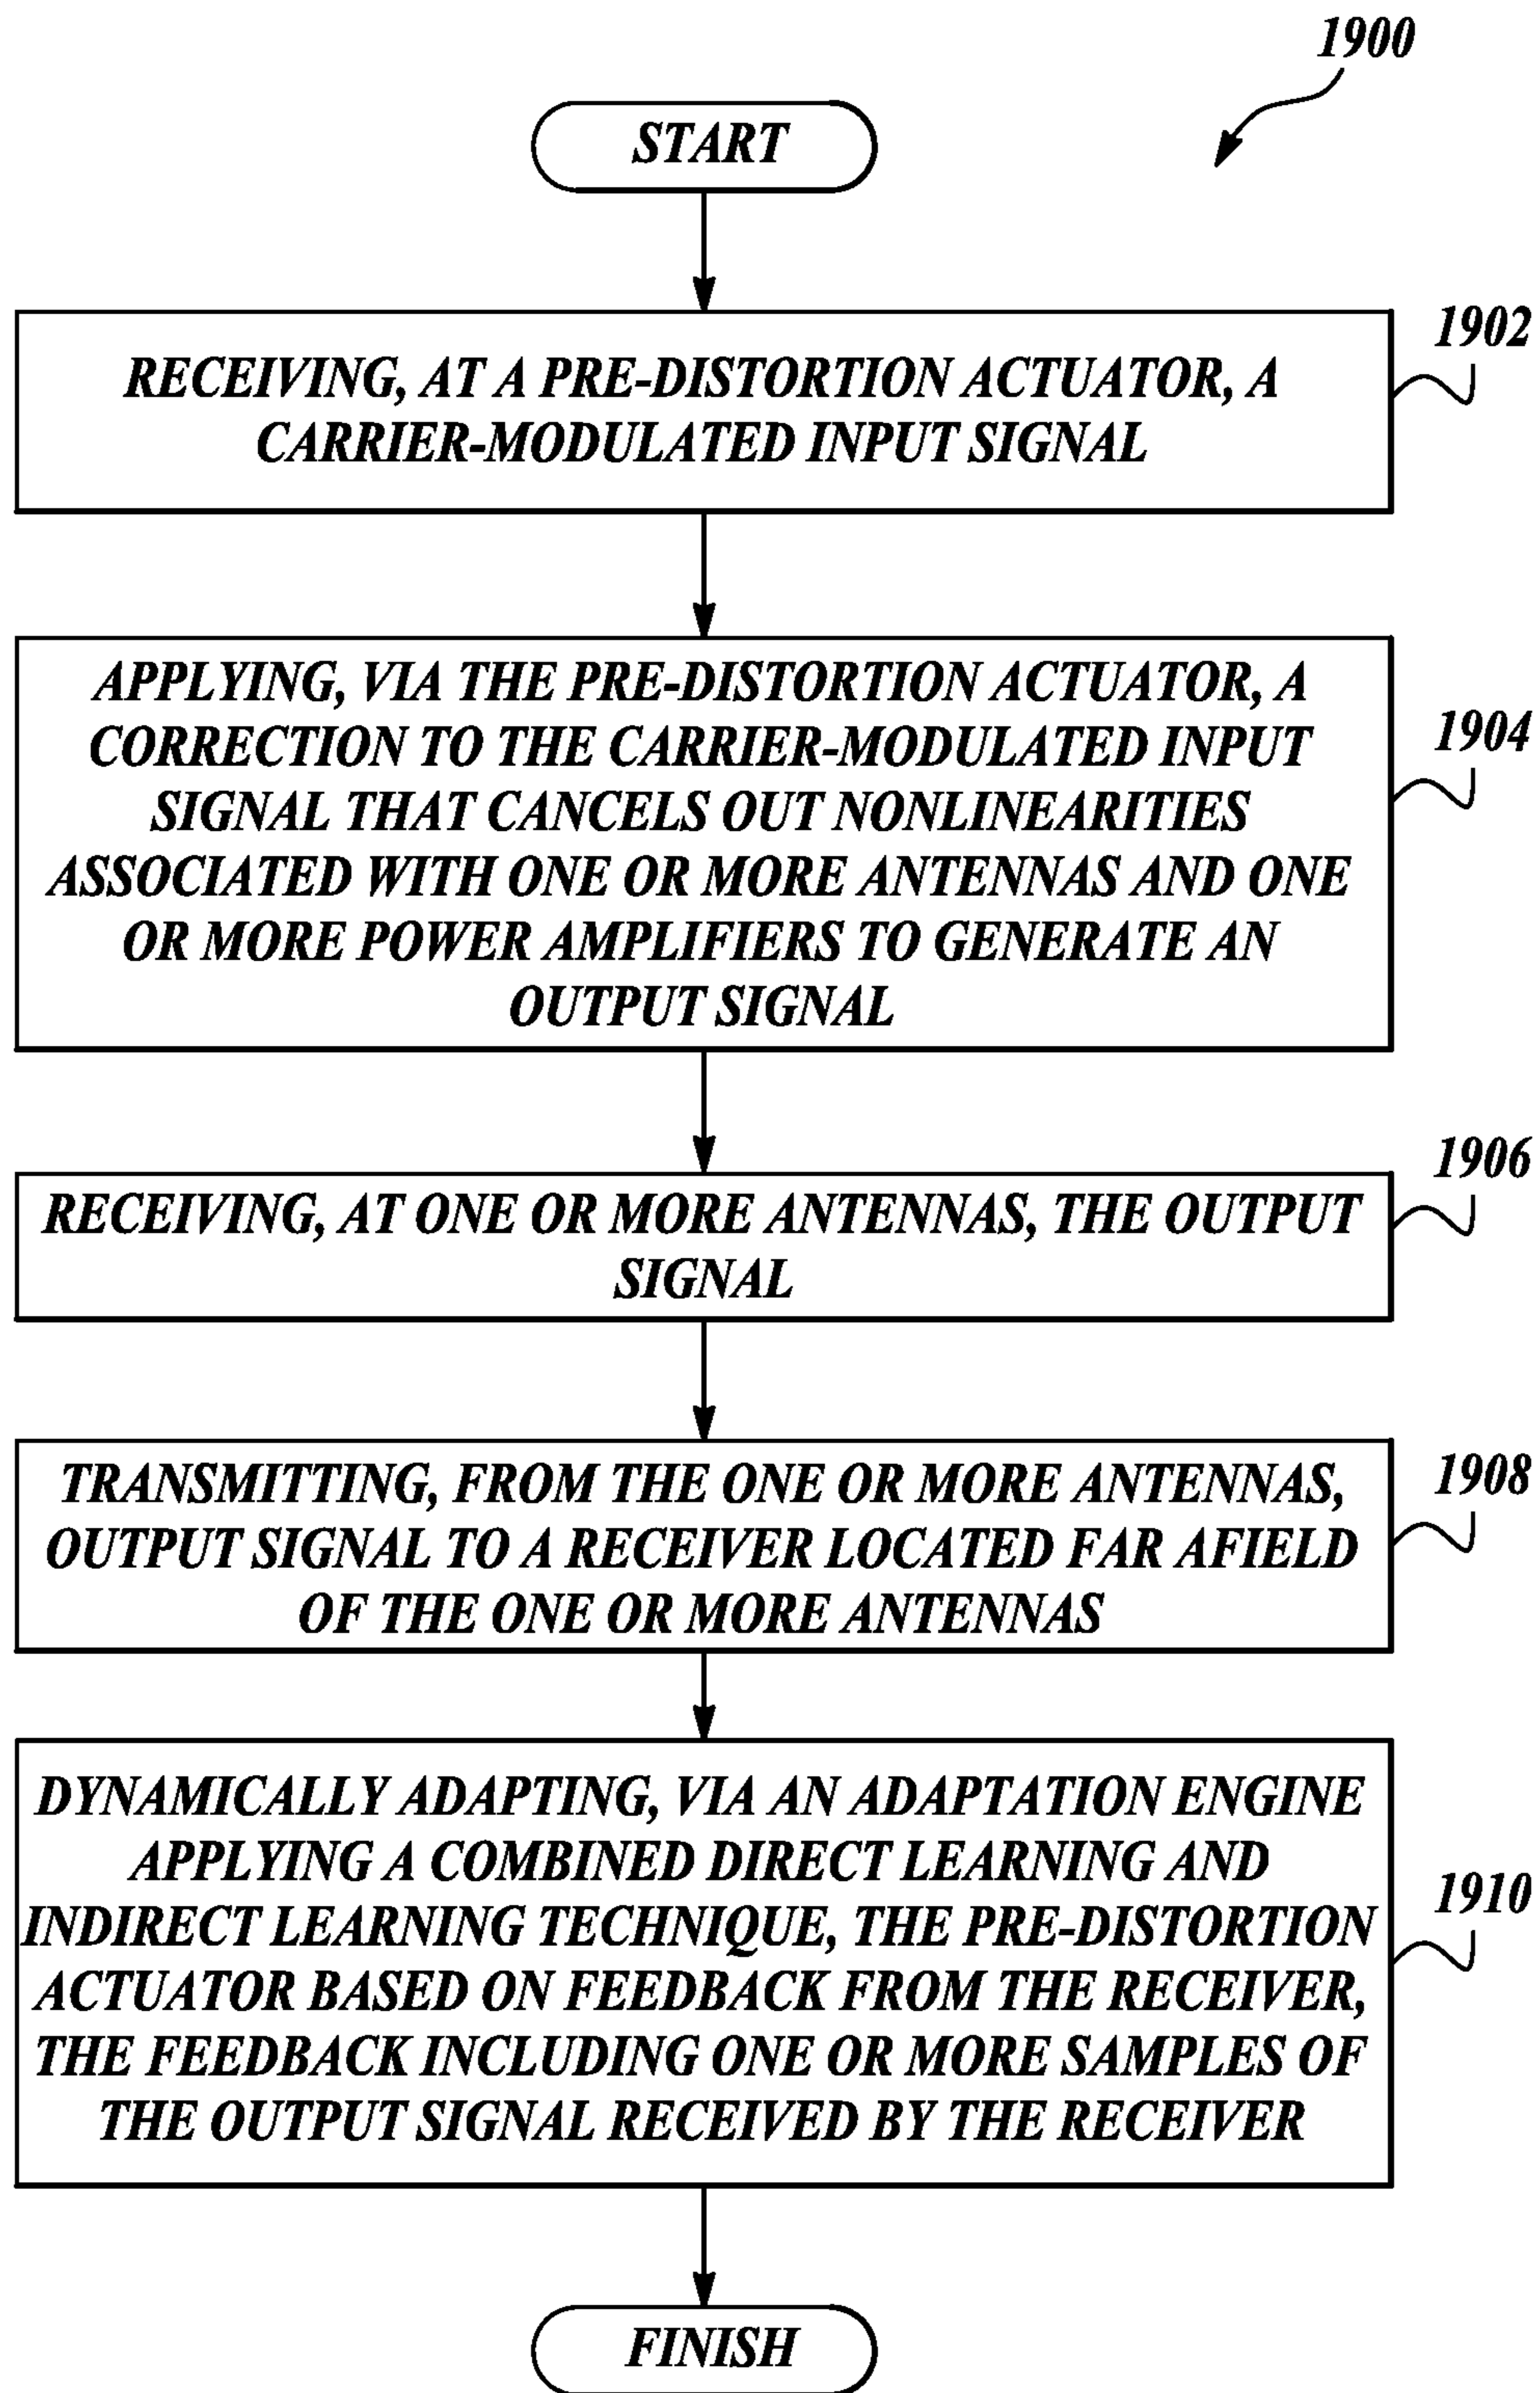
1900

START

1902

RECEIVING, AT A PRE-DISTORTION ACTUATOR, A CARRIER-MODULATED INPUT SIGNAL

APPLYING, VIA THE PRE-DISTORTION ACTUATOR, A CORRECTION TO THE CARRIER-MODULATED INPUT SIGNAL THAT CANCELS OUT NONLINEARITIES ASSOCIATED WITH ONE OR MORE ANTENNAS AND ONE OR MORE POWER AMPLIFIERS TO GENERATE AN OUTPUT SIGNAL

1904

1906

RECEIVING, AT ONE OR MORE ANTENNAS, THE OUTPUT SIGNAL

1908

TRANSMITTING, FROM THE ONE OR MORE ANTENNAS, OUTPUT SIGNAL TO A RECEIVER LOCATED FAR AFIELD OF THE ONE OR MORE ANTENNAS

DYNAMICALLY ADAPTING, VIA AN ADAPTATION ENGINE APPLYING A COMBINED DIRECT LEARNING AND INDIRECT LEARNING TECHNIQUE, THE PRE-DISTORTION ACTUATOR BASED ON FEEDBACK FROM THE RECEIVER, THE FEEDBACK INCLUDING ONE OR MORE SAMPLES OF THE OUTPUT SIGNAL RECEIVED BY THE RECEIVER

1910

FINISH